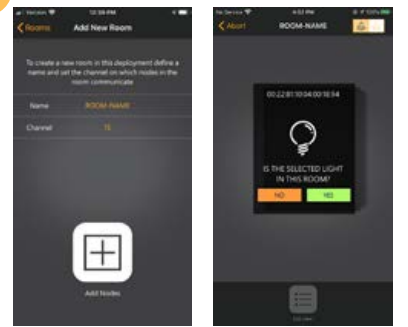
Verizon 12:59 PM

Rooms Add New Room

To create a new room in this deployment define a name and set the channel on which nodes in the room communicate

Name ROOM-NAME

Channel 15

Add Nodes

No Service 4:53 PM 100%

Abort ROOM-NAME

00:22:81:10:04:00:18:54

IS THE SELECTED LIGHT IN THIS ROOM?

NO YES

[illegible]